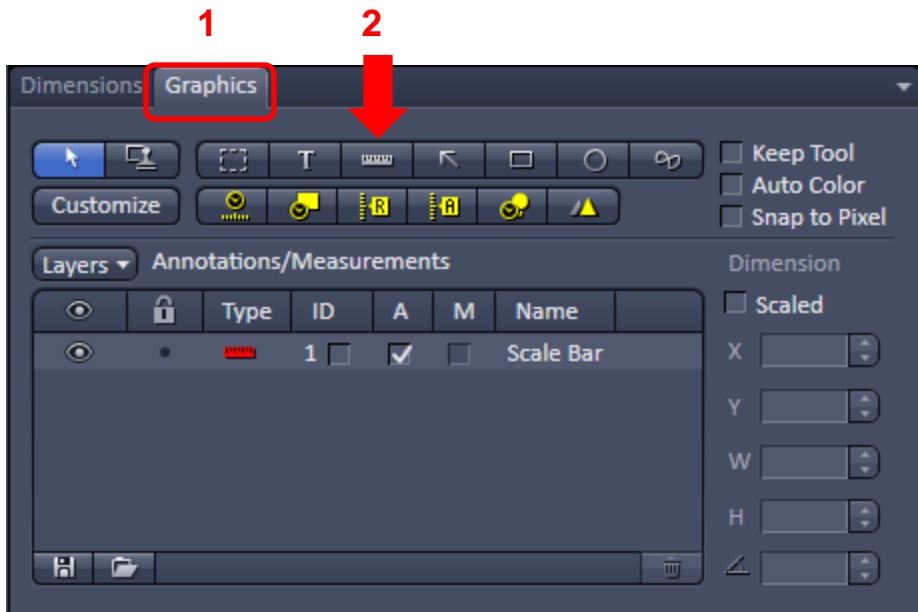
1 2

Dimensions Graphics

Customize

Keep Tool
Auto Color
Snap to Pixel

Layers Annotations/Measurements

| | | Type | ID | A | M | Name |
|---|---|---|---|---|---|---|
| | | | 1 | ✓ | | Scale Bar |

Dimension
Scaled
X
Y
W
H